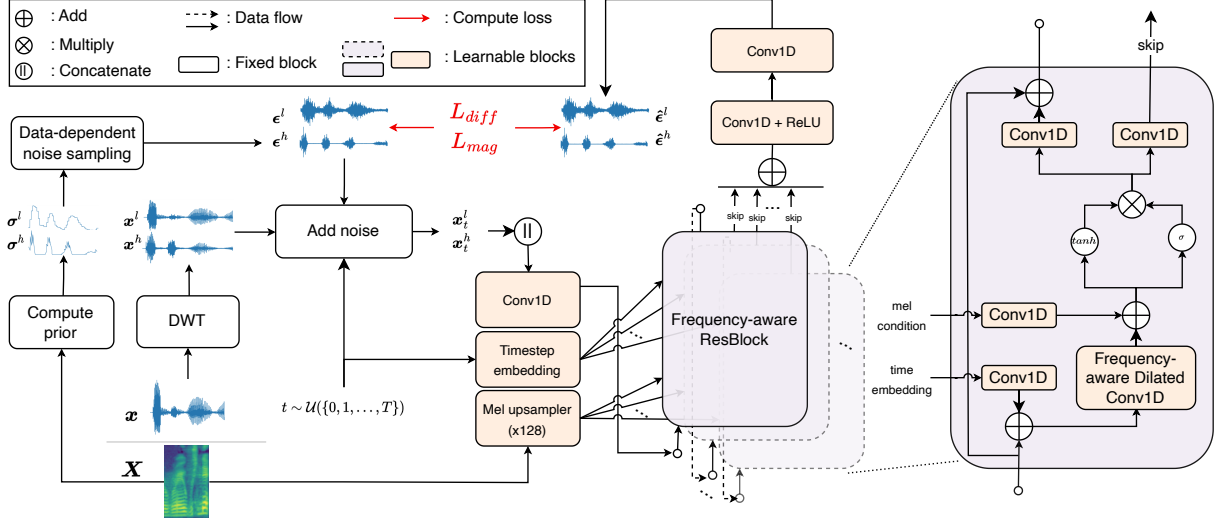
$\oplus$ : Add
$\otimes$ : Multiply
$\circledcirc$ : Concatenate
: Data flow
: Fixed block
: Compute loss
: Learnable blocks

Data-dependent noise sampling
$\boldsymbol{\epsilon}^l$
$\boldsymbol{\epsilon}^h$
$L_{diff}$
$L_{mag}$
$\hat{\boldsymbol{\epsilon}}^l$
$\hat{\boldsymbol{\epsilon}}^h$

Conv1D
Conv1D + ReLU
skip skip skip

$\boldsymbol{\sigma}^l$
$\boldsymbol{\sigma}^h$
$\boldsymbol{x}^l$
$\boldsymbol{x}^h$
Add noise
$\boldsymbol{x}_t^l$
$\boldsymbol{x}_t^h$

Compute prior
DWT
Conv1D
Timestep embedding
Mel upsampler (x128)
Frequency-aware ResBlock
$t \sim \mathcal{U}(\{0, 1, \ldots, T\})$
$\boldsymbol{x}$
$\boldsymbol{X}$

skip
Conv1D
Conv1D
$tanh$
$\sigma$
mel condition
Conv1D
time embedding
Conv1D
Frequency-aware Dilated Conv1D